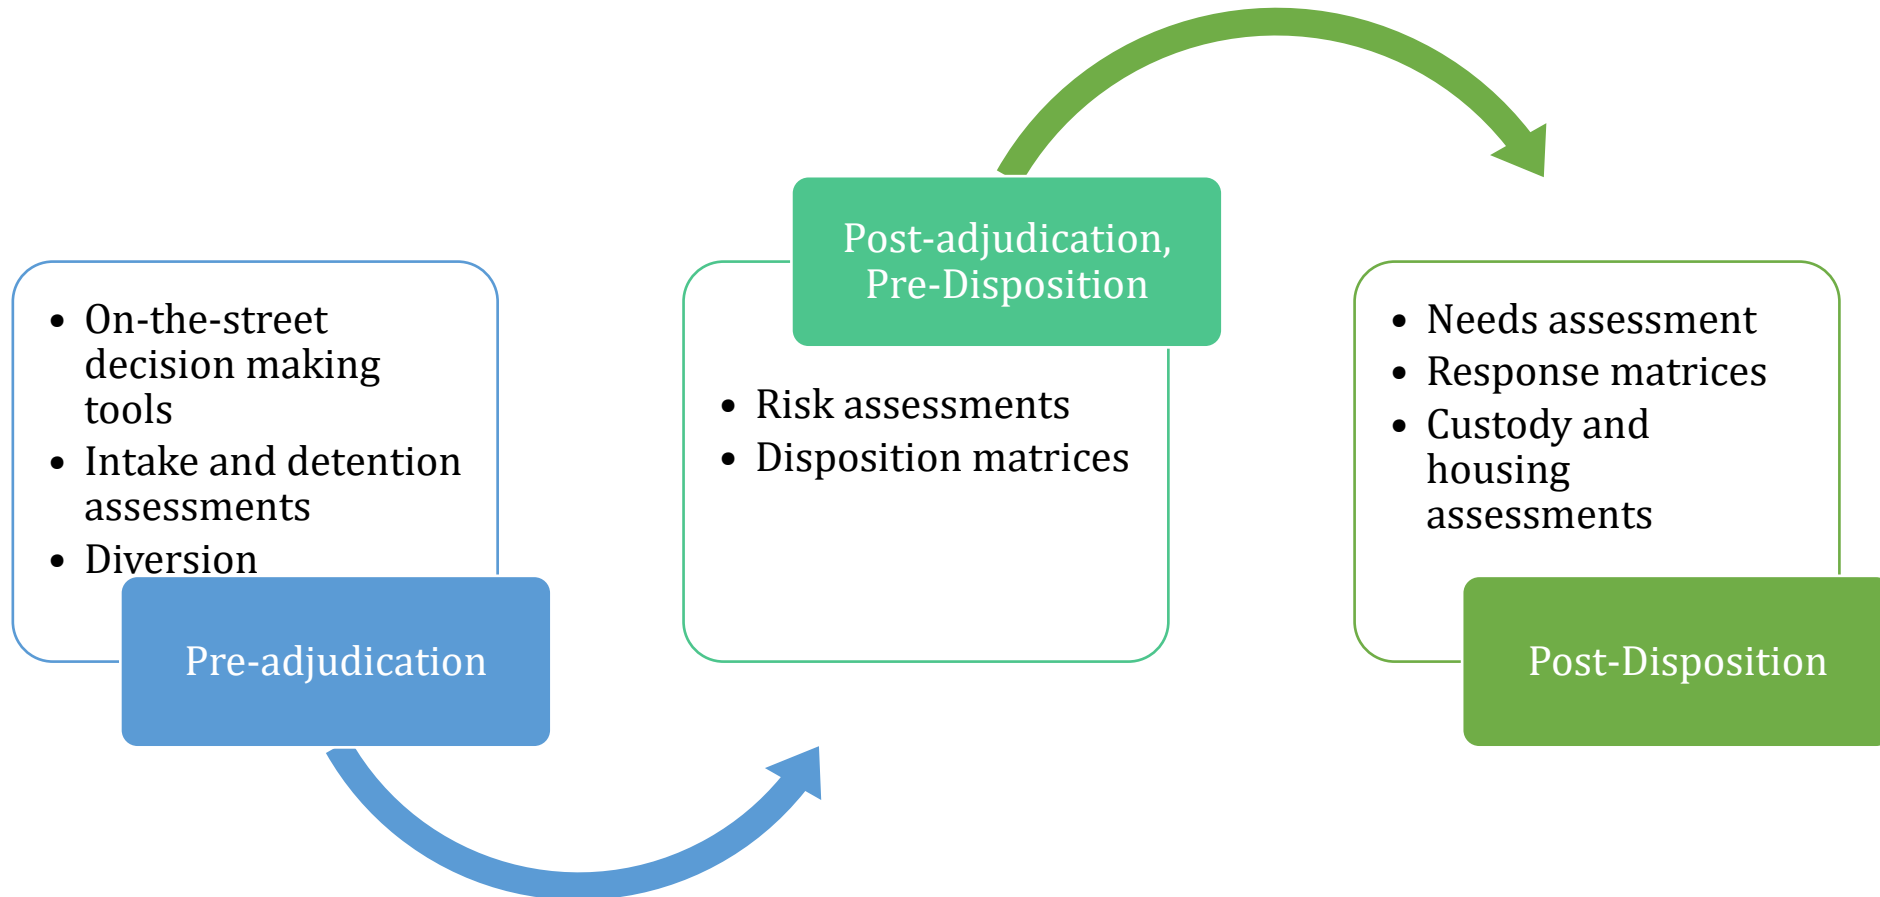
- On-the-street decision making tools
- Intake and detention assessments
- Diversion

Pre-adjudication

Post-adjudication, Pre-Disposition

- Risk assessments
- Disposition matrices

- Needs assessment
- Response matrices
- Custody and housing assessments

Post-Disposition